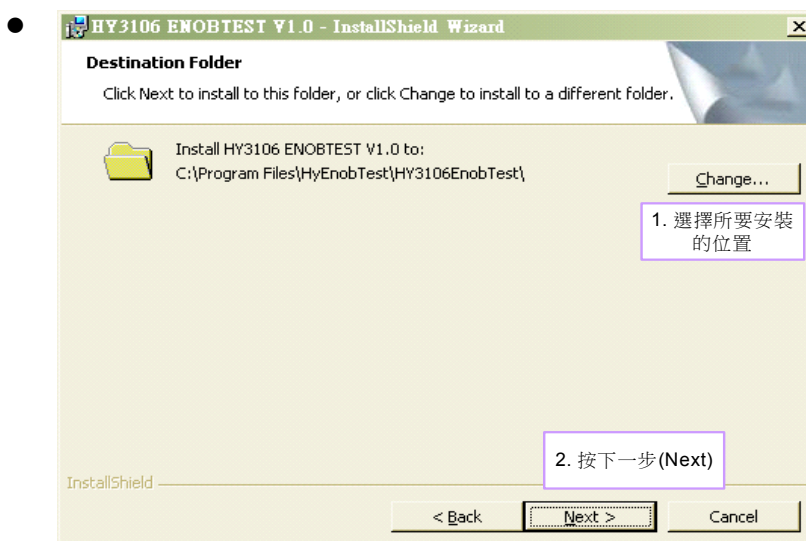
HY3106 ENOBTEST V1.0 - InstallShield Wizard

Destination Folder

Click Next to install to this folder, or click Change to install to a different folder.

Install HY3106 ENOBTEST V1.0 to:
C:\Program Files\HyEnobTest\HY3106EnobTest\

Change...

1. 選擇所要安裝的位置

2. 按下一步(Next)

InstallShield

< Back

Next >

Cancel